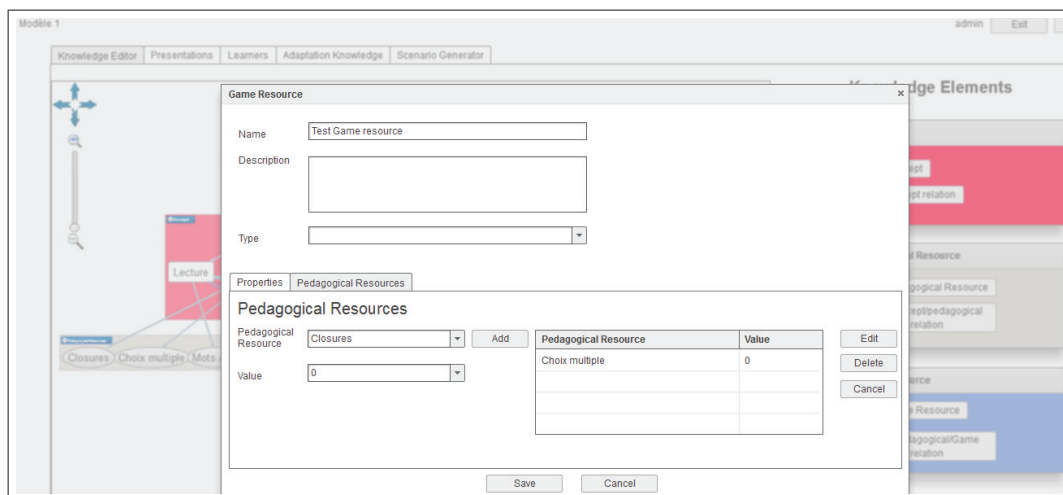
Modèle 1

admin Exit

Knowledge Editor | Presentations | Learners | Adaptation Knowledge | Scenario Generator

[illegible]dge Elements

Game Resource ×

Name Test Game resource

Description

Type

Properties | Pedagogical Resources

Pedagogical Resources

Pedagogical Resource Closures Add

Value 0

| Pedagogical Resource | Value |
|---|---|
| Choix multiple | 0 |
| | |
| | |
| | |

Edit
Delete
Cancel

Save Cancel

Lecture

Closures Choix multiple Mots

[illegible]ept
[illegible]pt relation
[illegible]l Resource
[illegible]gogical Resource
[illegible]ept/pedagogical relation
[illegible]ource
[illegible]e Resource
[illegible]dagogical/Game relation